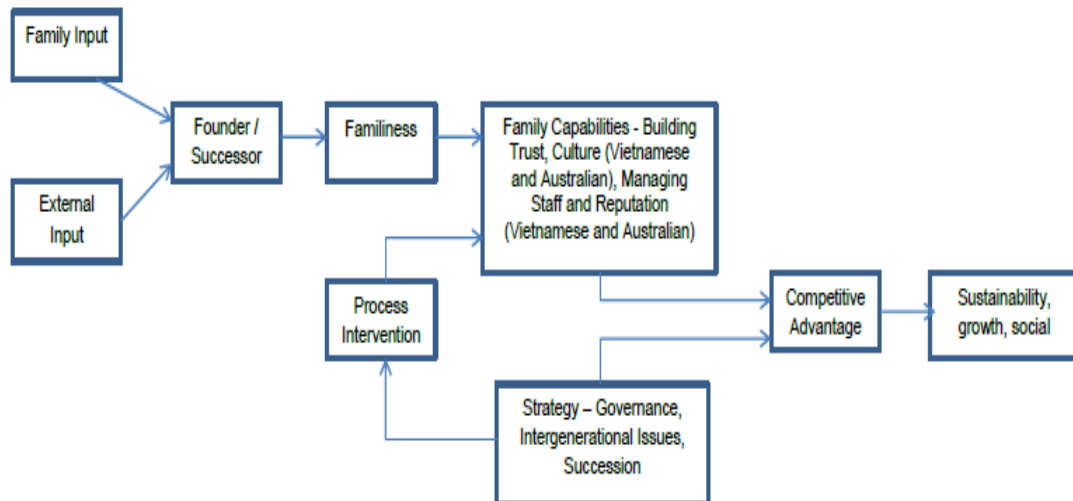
Family Input

External Input

Founder / Successor

Familiness

Family Capabilities - Building Trust, Culture (Vietnamese and Australian), Managing Staff and Reputation (Vietnamese and Australian)

Process Intervention

Competitive Advantage

Sustainability, growth, social

Strategy – Governance, Intergenerational Issues, Succession